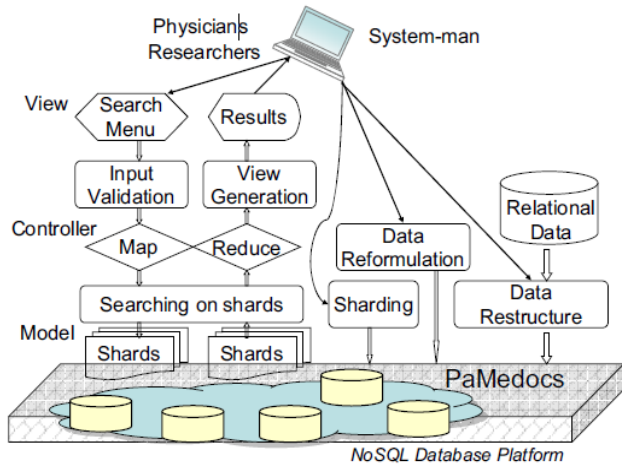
Physicians
Researchers

System-man

View

Search Menu

Results

Input Validation

View Generation

Controller

Map

Reduce

Searching on shards

Model

Shards

Shards

Data Reformulation

Relational Data

Sharding

Data Restructure

PaMedocs

NoSQL Database Platform